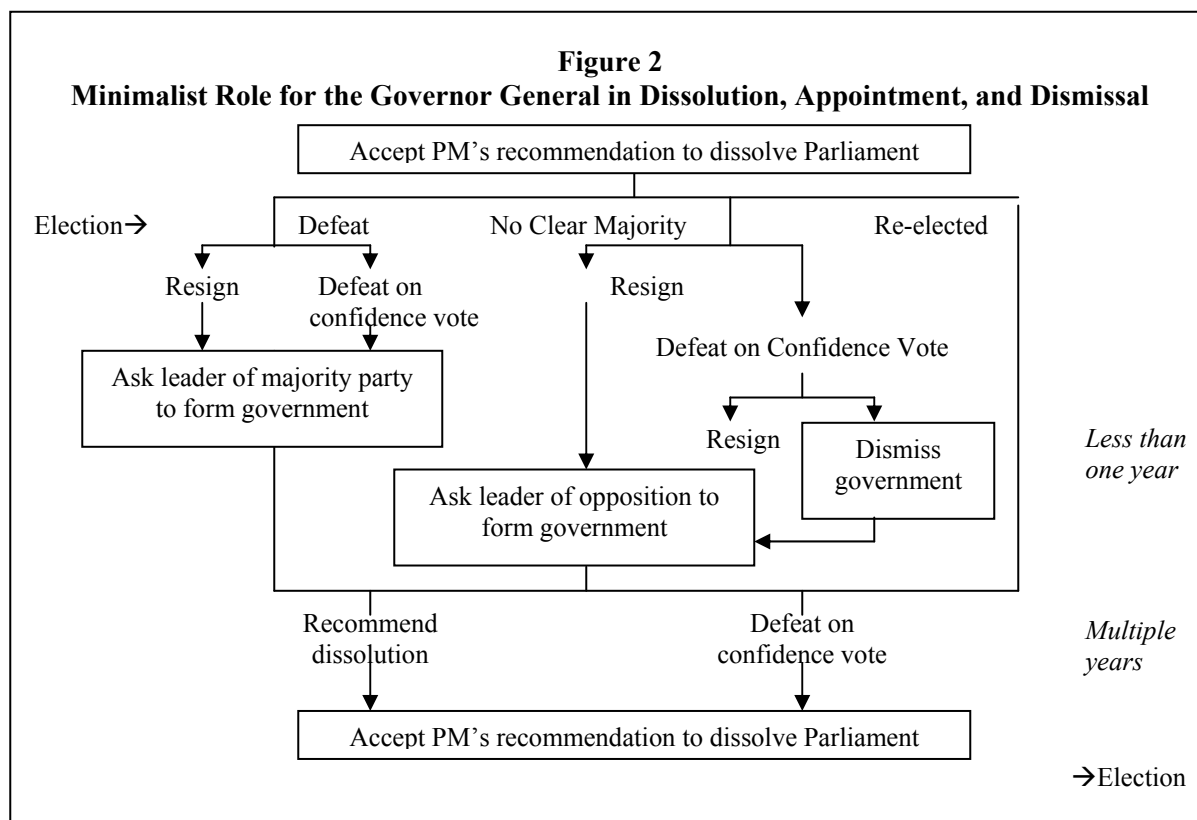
**Figure 2**
**Minimalist Role for the Governor General in Dissolution, Appointment, and Dismissal**

Accept PM's recommendation to dissolve Parliament

Election→

Defeat

No Clear Majority

Re-elected

Resign

Defeat on confidence vote

Resign

Defeat on Confidence Vote

Ask leader of majority party to form government

Resign

Dismiss government

*Less than one year*

Ask leader of opposition to form government

Recommend dissolution

Defeat on confidence vote

*Multiple years*

Accept PM's recommendation to dissolve Parliament

→Election